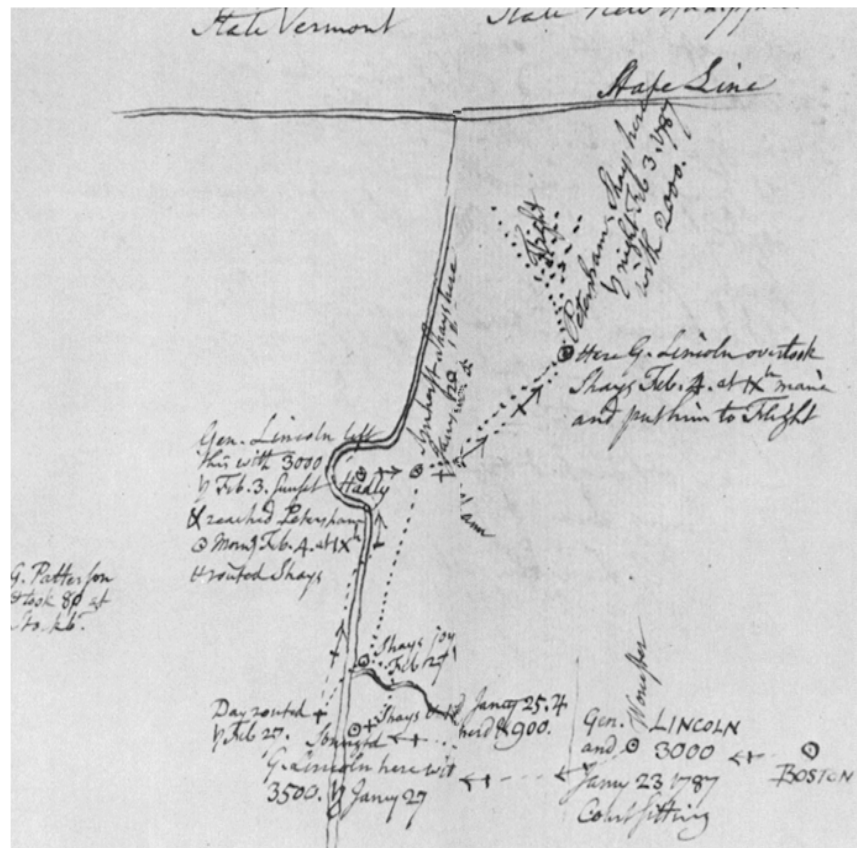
State Vermont State New Hampshire

State Line

Flight

Petersham, Shays here 4 night Feb 3. 1787 with 2000.

Here G. Lincoln overtook Shays Feb. 4. at IX morning and put him to Flight

Connecticut River

Gen. Lincoln left this with 3000 4 Feb. 3. sunset & reached Petersham Morn Feb. 4. at IX & routed Shays

Hadley

Amherst

G. Patterson took 80 at Feb.

Shays joy Feb 27

Day routed 4 Feb 27.

Springfield

Shays & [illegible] here 1900. Jany 25.

G. Lincoln here with 3500. 4 Jany 27

Worcester

Gen. LINCOLN and 3000 Jany 23 1787 Court sitting

BOSTON